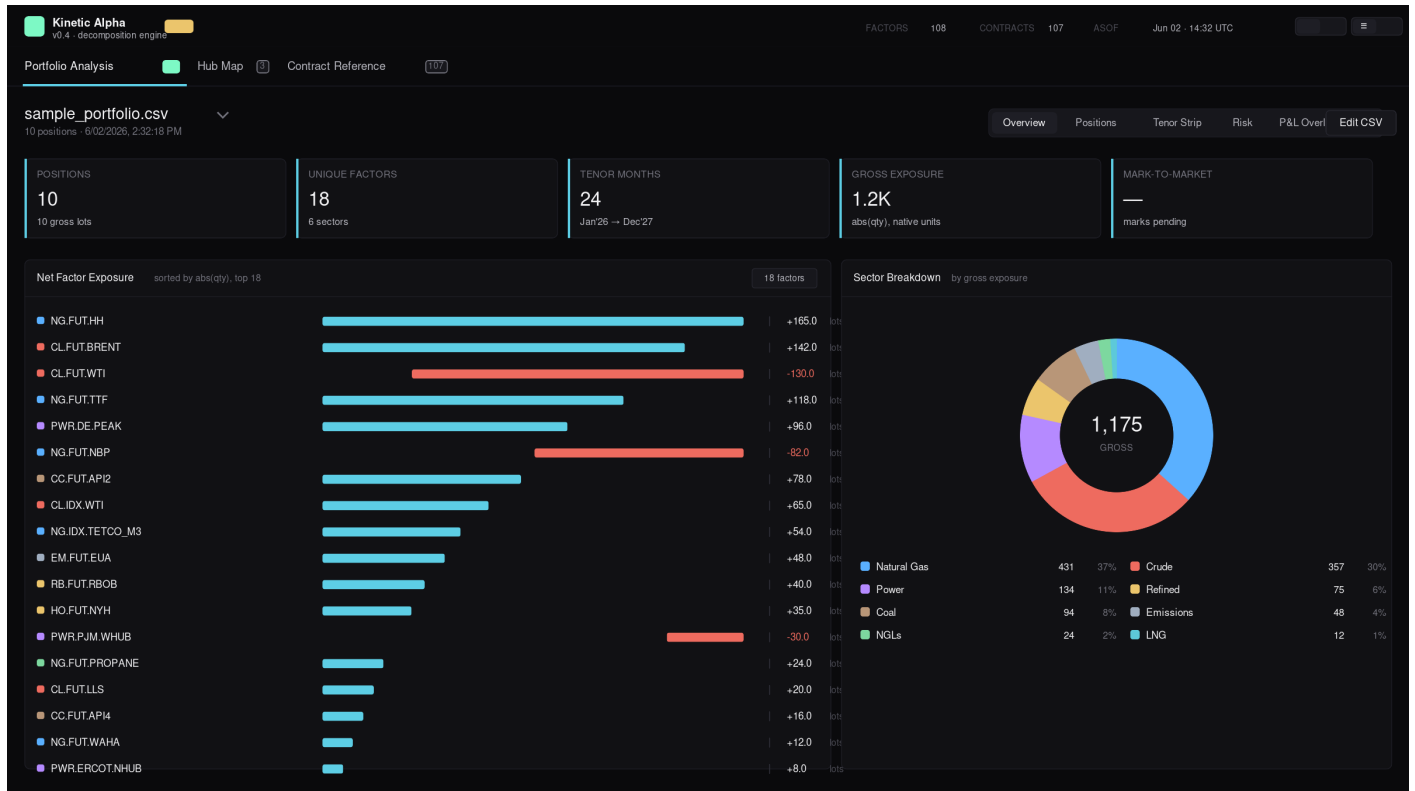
Kinetic Alpha
v0.4 · decomposition engine

FACTORS 108 CONTRACTS 107 ASOF Jun 02 · 14:32 UTC

≡

Portfolio Analysis
Hub Map 3
Contract Reference 107

sample_portfolio.csv
10 positions · 6/02/2026, 2:32:18 PM

Overview Positions Tenor Strip Risk P&L Overl Edit CSV

POSITIONS
10
10 gross lots

UNIQUE FACTORS
18
6 sectors

TENOR MONTHS
24
Jan'26 → Dec'27

GROSS EXPOSURE
1.2K
abs(qty), native units

MARK-TO-MARKET
—
marks pending

Net Factor Exposure sorted by abs(qty), top 18 18 factors

| Factor | Value |
|---|---|
| NG.FUT.HH | +165.0 lots |
| CL.FUT.BRENT | +142.0 lots |
| CL.FUT.WTI | -130.0 lots |
| NG.FUT.TTF | +118.0 lots |
| PWR.DE.PEAK | +96.0 lots |
| NG.FUT.NBP | -82.0 lots |
| CC.FUT.API2 | +78.0 lots |
| CL.IDX.WTI | +65.0 lots |
| NG.IDX.TETCO_M3 | +54.0 lots |
| EM.FUT.EUA | +48.0 lots |
| RB.FUT.RBOB | +40.0 lots |
| HO.FUT.NYH | +35.0 lots |
| PWR.PJM.WHUB | -30.0 lots |
| NG.FUT.PROPANE | +24.0 lots |
| CL.FUT.LLS | +20.0 lots |
| CC.FUT.API4 | +16.0 lots |
| NG.FUT.WAHA | +12.0 lots |
| PWR.ERCOT.NHUB | +8.0 lots |

Sector Breakdown by gross exposure

1,175
GROSS

| Sector | Gross | % | Sector | Gross | % |
|---|---|---|---|---|---|
| Natural Gas | 431 | 37% | Crude | 357 | 30% |
| Power | 134 | 11% | Refined | 75 | 6% |
| Coal | 94 | 8% | Emissions | 48 | 4% |
| NGLs | 24 | 2% | LNG | 12 | 1% |